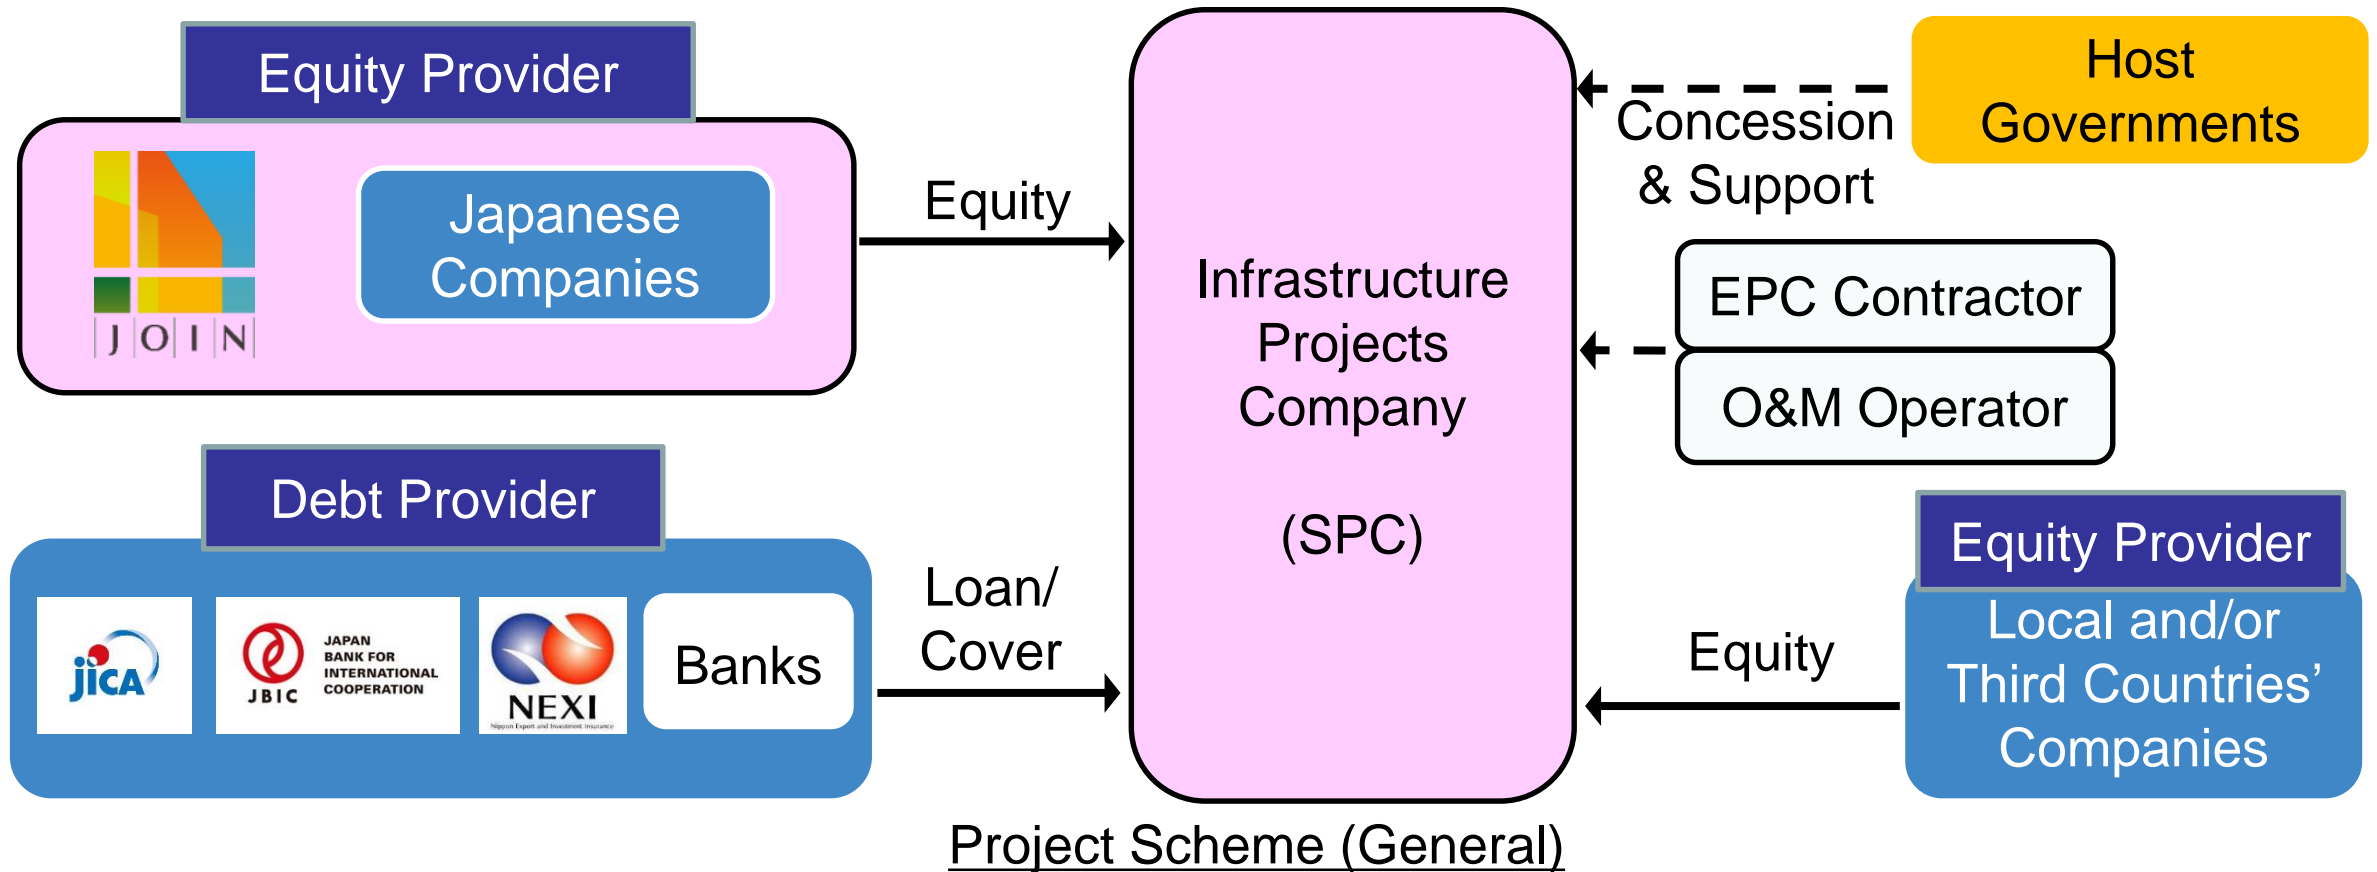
Equity Provider

JOIN

Japanese Companies

Equity

Infrastructure Projects Company

(SPC)

Host Governments

Concession & Support

EPC Contractor

O&M Operator

Debt Provider

jica

JAPAN BANK FOR INTERNATIONAL COOPERATION
JBIC

NEXI
Nippon Export and Investment Insurance

Banks

Loan/ Cover

Equity Provider

Local and/or Third Countries' Companies

Equity

Project Scheme (General)